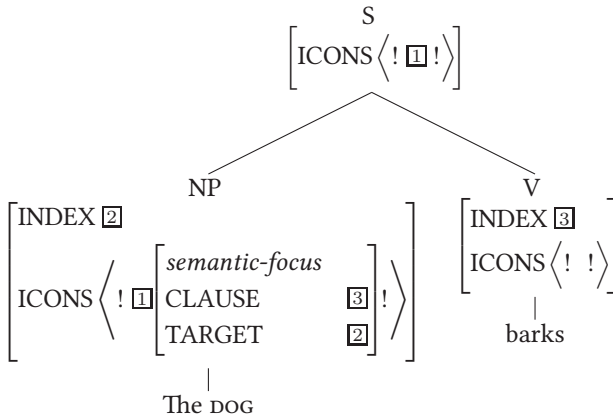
S

$\left[\text{ICONS}\left\langle ! \boxed{1} ! \right\rangle\right]$

NP

$\left[\begin{array}{l}\text{INDEX } \boxed{2} \\ \text{ICONS}\left\langle ! \boxed{1} \left[\begin{array}{ll}\textit{semantic-focus} & \\ \text{CLAUSE} & \boxed{3} \\ \text{TARGET} & \boxed{2}\end{array}\right] ! \right\rangle\end{array}\right]$

The DOG

V

$\left[\begin{array}{l}\text{INDEX } \boxed{3} \\ \text{ICONS}\left\langle ! \; ! \right\rangle\end{array}\right]$

barks